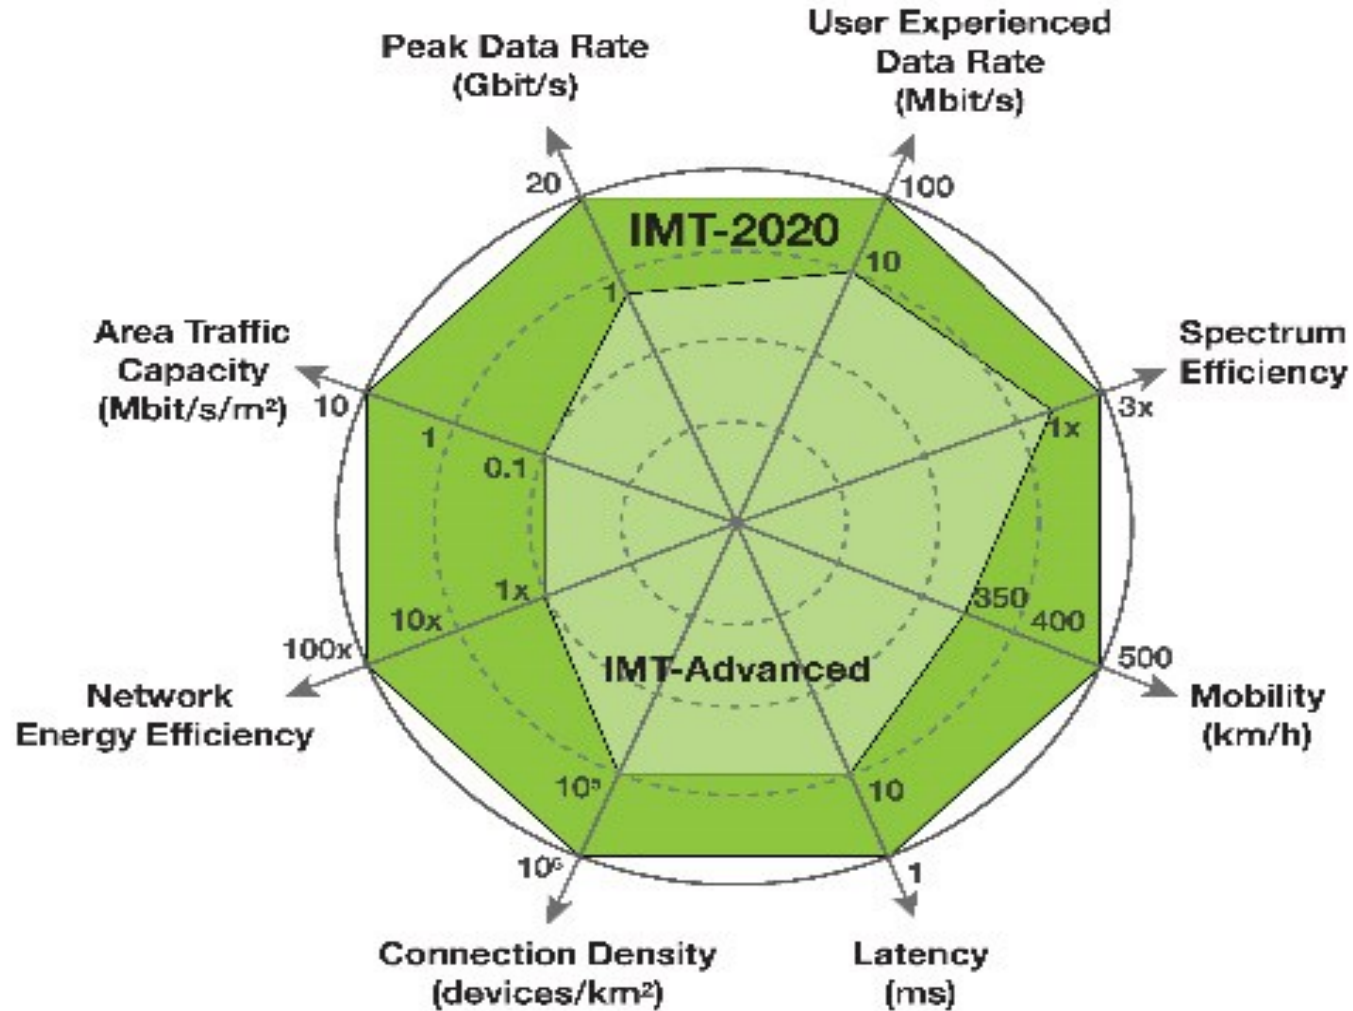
Peak Data Rate (Gbit/s)

User Experienced Data Rate (Mbit/s)

20

100

IMT-2020

10

1

Area Traffic Capacity (Mbit/s/m²)

Spectrum Efficiency

10

3x

1x

1

0.1

1x

350

400

10x

500

100x

IMT-Advanced

Mobility (km/h)

Network Energy Efficiency

$10^5$

10

$10^6$

1

Connection Density (devices/km²)

Latency (ms)